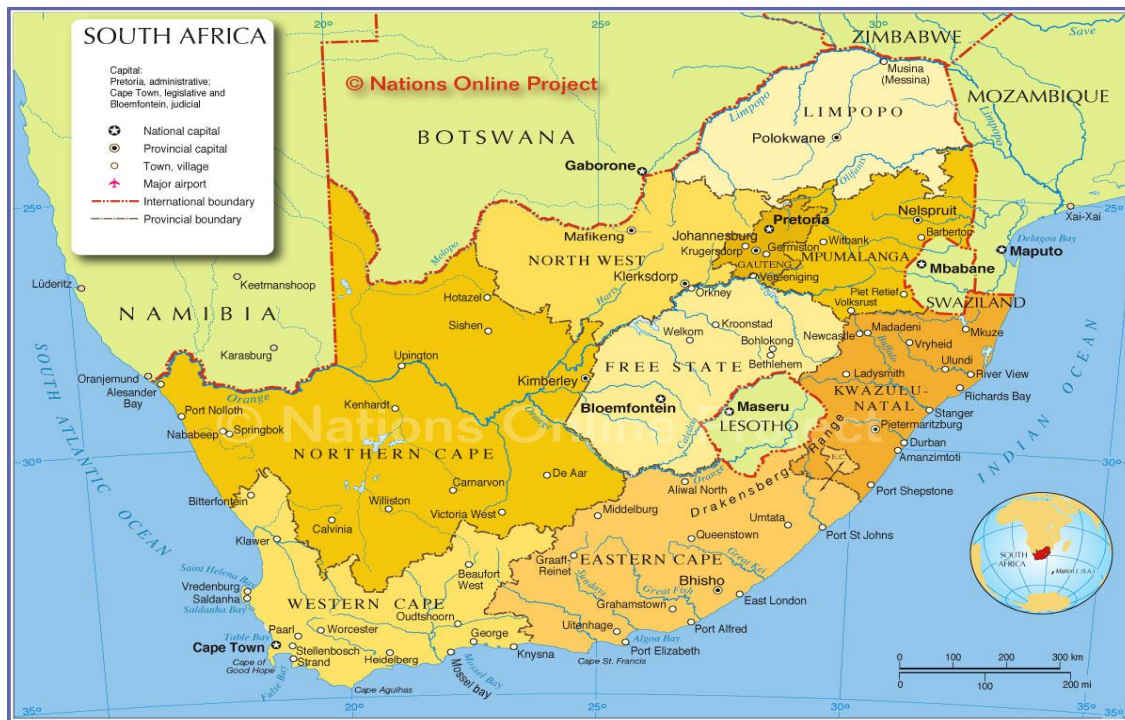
SOUTH AFRICA

Capital:
Pretoria, administrative;
Cape Town, legislative and
Bloemfontein, judicial

National capital
Provincial capital
Town, village
Major airport
International boundary
Provincial boundary

© Nations Online Project

20°
25°
30°
35°

ZIMBABWE
Save
Musina (Messina)
LIMPOPO
Limpopo
Polokwane
MOZAMBIQUE
BOTSWANA
Gaborone
Olifants
Nelspruit
Pretoria
Mafikeng
Johannesburg
Krugersdorp
Germiston
Witbank
GAUTENG
Vereeniging
MPUMALANGA
Barberton
Xai-Xai
Delagoa Bay
Maputo
Mbabane
NORTH WEST
Klerksdorp
Orkney
Molopo
Lüderitz
Keetmanshoop
Hotazel
Sishen
Harts
Piet Retief
Volksrust
SWAZILAND
NAMIBIA
Welkom
Kroonstad
Bohlokong
Bethlehem
Newcastle
Madadeni
Mkuze
Vryheid
Ulundi
Karasburg
Upington
FREE STATE
Kimberley
Oranjemund
Alesander Bay
Port Nolloth
Nababeep
Springbok
Orange
Kenhardt
Bloemfontein
Maseru
LESOTHO
Ladysmith
KWAZULU-NATAL
River View
Richards Bay
Stanger
Pietermaritzburg
Durban
Amanzimtoti
Caledon
NORTHERN CAPE
De Aar
Carnarvon
Williston
Victoria West
Calvinia
Bitterfontein
Aliwal North
Drakensberg Range
Port Shepstone
Middelburg
Umtata
Queenstown
Port St Johns
Klawer
Saint Helena Bay
Vredenburg
Saldanha
Saldanha Bay
Graaff-Reinet
EASTERN CAPE
Great Kei
Sundays
Great Fish
Bhisho
Beaufort West
Grahamstown
East London
WESTERN CAPE
Oudtshoorn
Worcester
Paarl
Table Bay
Cape Town
Stellenbosch
Strand
Cape of Good Hope
False Bay
Heidelberg
George
Mossel bay
Knysna
Uitenhage
Algoa Bay
Port Alfred
Port Elizabeth
Cape St. Francis
Cape Agulhas
SOUTH ATLANTIC OCEAN
INDIAN OCEAN
SOUTH AFRICA
Marion I. (S.A.)
Tugela
Ubuta
0 100 200 300 km
0 100 200 mi